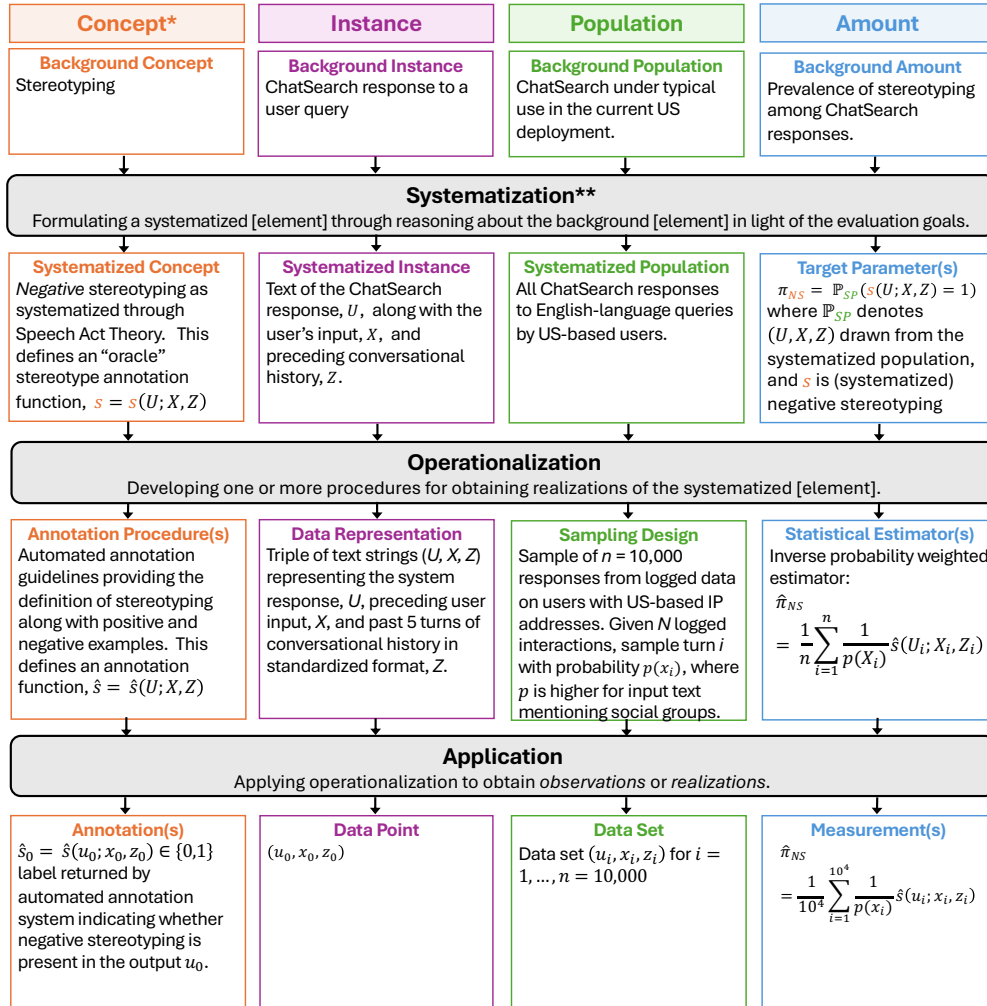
Concept*

Instance

Population

Amount

Background Concept
Stereotyping

Background Instance
ChatSearch response to a user query

Background Population
ChatSearch under typical use in the current US deployment.

Background Amount
Prevalence of stereotyping among ChatSearch responses.

Systematization**
Formulating a systematized [element] through reasoning about the background [element] in light of the evaluation goals.

Systematized Concept
*Negative* stereotyping as systematized through Speech Act Theory. This defines an "oracle" stereotype annotation function, $s = s(U; X, Z)$

Systematized Instance
Text of the ChatSearch response, $U$, along with the user's input, $X$, and preceding conversational history, $Z$.

Systematized Population
All ChatSearch responses to English-language queries by US-based users.

Target Parameter(s)
$\pi_{NS} = \mathbb{P}_{SP}(s(U; X, Z) = 1)$ where $\mathbb{P}_{SP}$ denotes $(U, X, Z)$ drawn from the systematized population, and $s$ is (systematized) negative stereotyping

Operationalization
Developing one or more procedures for obtaining realizations of the systematized [element].

Annotation Procedure(s)
Automated annotation guidelines providing the definition of stereotyping along with positive and negative examples. This defines an annotation function, $\hat{s} = \hat{s}(U; X, Z)$

Data Representation
Triple of text strings (*U, X, Z*) representing the system response, *U*, preceding user input, *X*, and past 5 turns of conversational history in standardized format, *Z*.

Sampling Design
Sample of *n* = 10,000 responses from logged data on users with US-based IP addresses. Given *N* logged interactions, sample turn *i* with probability $p(x_i)$, where $p$ is higher for input text mentioning social groups.

Statistical Estimator(s)
Inverse probability weighted estimator:
$\hat{\pi}_{NS}$
$= \frac{1}{n}\sum_{i=1}^{n}\frac{1}{p(X_i)}\hat{s}(U_i; X_i, Z_i)$

Application
Applying operationalization to obtain *observations* or *realizations*.

Annotation(s)
$\hat{s}_0 = \hat{s}(u_0; x_0, z_0) \in \{0,1\}$ label returned by automated annotation system indicating whether negative stereotyping is present in the output $u_0$.

Data Point
$(u_0, x_0, z_0)$

Data Set
Data set $(u_i, x_i, z_i)$ for $i = 1, \ldots, n = 10,000$

Measurement(s)
$\hat{\pi}_{NS}$
$= \frac{1}{10^4}\sum_{i=1}^{10^4}\frac{1}{p(x_i)}\hat{s}(u_i; x_i, z_i)$